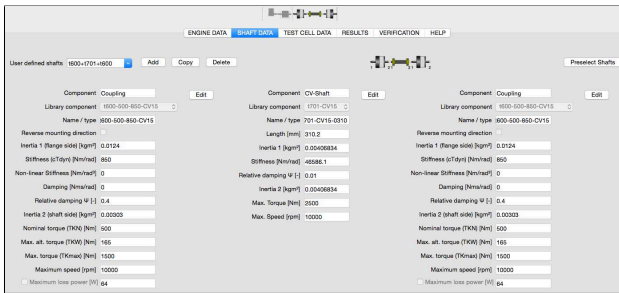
ENGINE DATA SHAFT DATA TEST CELL DATA RESULTS VERIFICATION HELP

User defined shafts t600+t701+t600 Add Copy Delete

Preselect Shafts

Component Coupling Edit
Library component t600-500-850-CV15
Name / type 600-500-850-CV15
Reverse mounting direction
Inertia 1 (flange side) [kgm²] 0.0124
Stiffness (cTdyn) [Nm/rad] 850
Non-linear Stiffness [Nm/rad³] 0
Damping [Nms/rad] 0
Relative damping Ψ [-] 0.4
Inertia 2 (shaft side) [kgm²] 0.00303
Nominal torque (TKN) [Nm] 500
Max. alt. torque (TKW) [Nm] 165
Max. torque (TKmax) [Nm] 1500
Maximum speed [rpm] 10000
Maximum loss power [W] 64

Component CV-Shaft Edit
Library component t701-CV15
Name / type 701-CV15-0310
Length [mm] 310.2
Inertia 1 [kgm²] 0.00406834
Stiffness [Nm/rad] 46586.1
Relative damping Ψ [-] 0.01
Inertia 2 [kgm²] 0.00406834
Max. Torque [Nm] 2500
Max. Speed [rpm] 10000

Component Coupling Edit
Library component t600-500-850-CV15
Name / type 600-500-850-CV15
Reverse mounting direction
Inertia 1 (flange side) [kgm²] 0.0124
Stiffness (cTdyn) [Nm/rad] 850
Non-linear Stiffness [Nm/rad³] 0
Damping [Nms/rad] 0
Relative damping Ψ [-] 0.4
Inertia 2 (shaft side) [kgm²] 0.00303
Nominal torque (TKN) [Nm] 500
Max. alt. torque (TKW) [Nm] 165
Max. torque (TKmax) [Nm] 1500
Maximum speed [rpm] 10000
Maximum loss power [W] 64